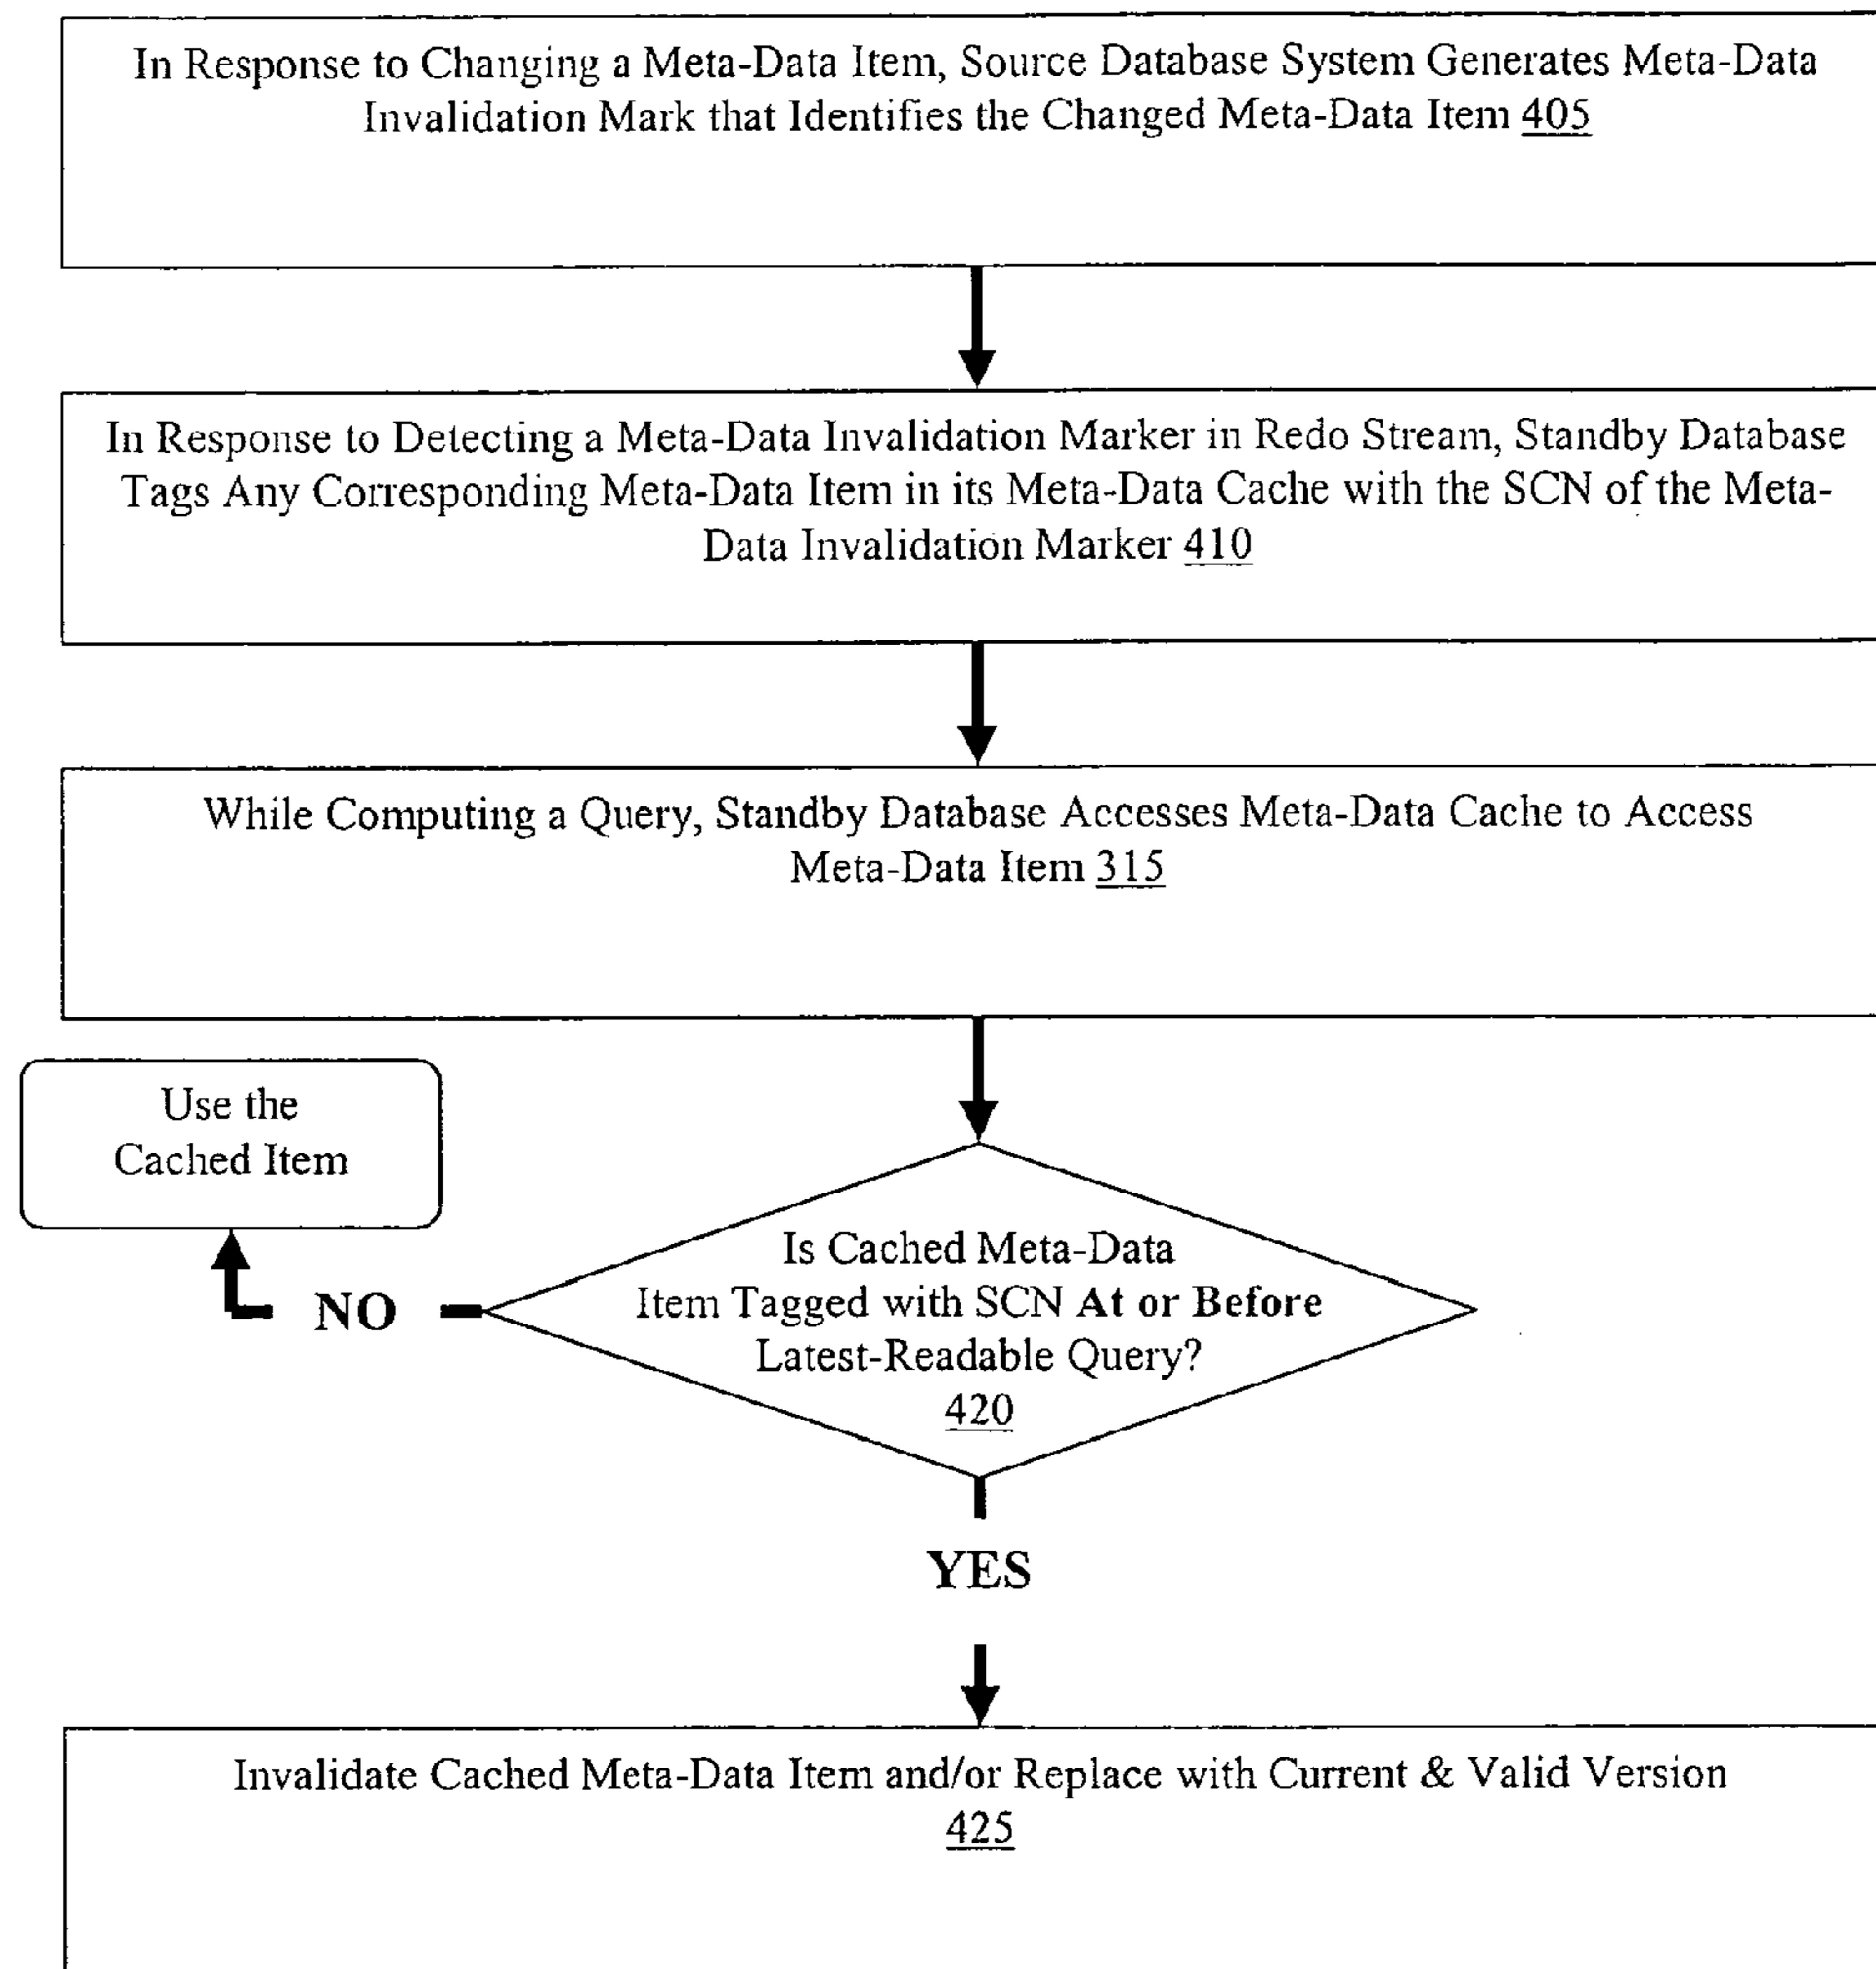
In Response to Changing a Meta-Data Item, Source Database System Generates Meta-Data Invalidation Mark that Identifies the Changed Meta-Data Item 405

In Response to Detecting a Meta-Data Invalidation Marker in Redo Stream, Standby Database Tags Any Corresponding Meta-Data Item in its Meta-Data Cache with the SCN of the Meta-Data Invalidation Marker 410

While Computing a Query, Standby Database Accesses Meta-Data Cache to Access Meta-Data Item 315

Use the Cached Item

NO

Is Cached Meta-Data Item Tagged with SCN At or Before Latest-Readable Query? 420

YES

Invalidate Cached Meta-Data Item and/or Replace with Current & Valid Version 425